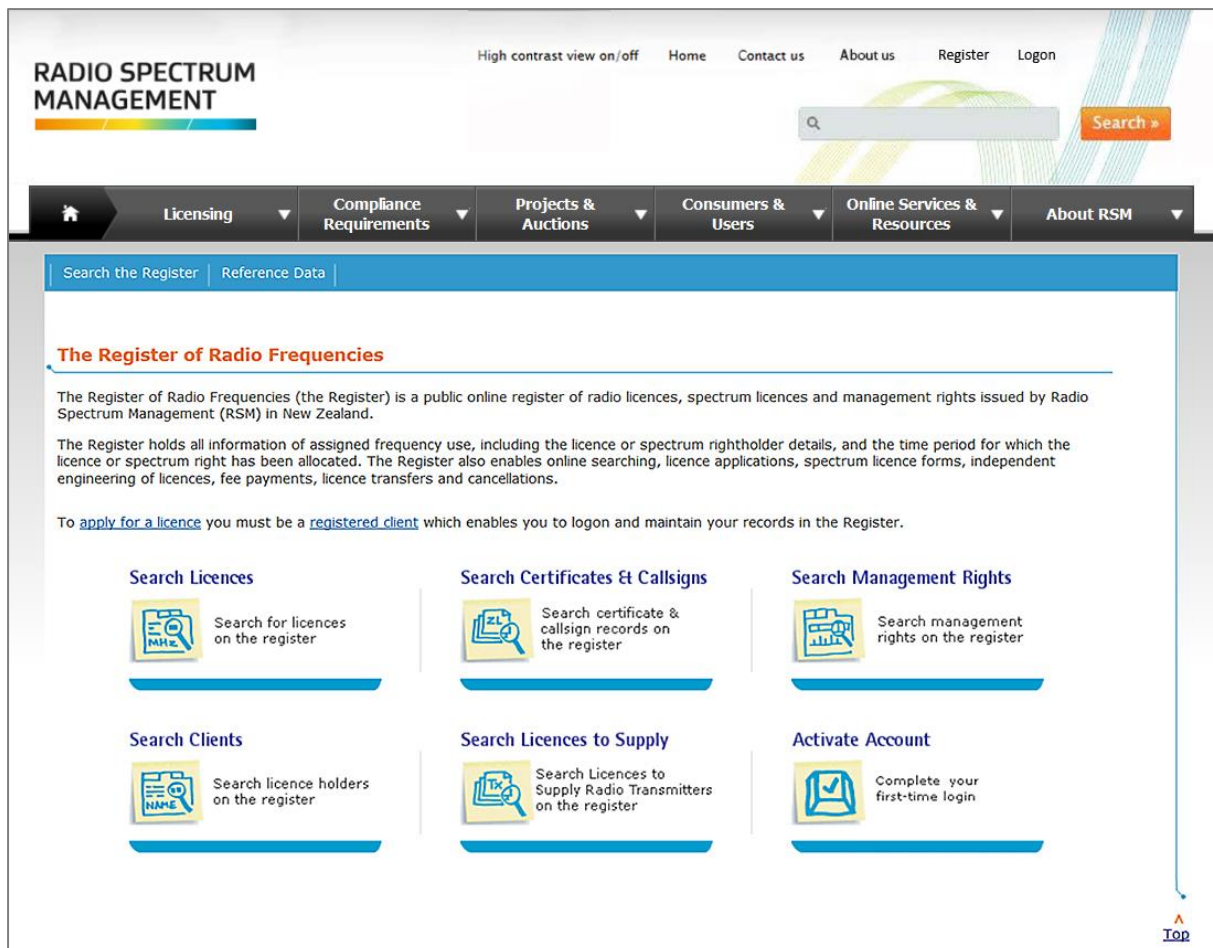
RADIO SPECTRUM MANAGEMENT

High contrast view on/off Home Contact us About us Register Logon

Search »

Licensing | Compliance Requirements | Projects & Auctions | Consumers & Users | Online Services & Resources | About RSM

Search the Register | Reference Data

The Register of Radio Frequencies

The Register of Radio Frequencies (the Register) is a public online register of radio licences, spectrum licences and management rights issued by Radio Spectrum Management (RSM) in New Zealand.

The Register holds all information of assigned frequency use, including the licence or spectrum rightholder details, and the time period for which the licence or spectrum right has been allocated. The Register also enables online searching, licence applications, spectrum licence forms, independent engineering of licences, fee payments, licence transfers and cancellations.

To apply for a licence you must be a registered client which enables you to logon and maintain your records in the Register.

Search Licences

MHz

Search for licences on the register

Search Certificates & Callsigns

ZL

Search certificate & callsign records on the register

Search Management Rights

Search management rights on the register

Search Clients

NAME

Search licence holders on the register

Search Licences to Supply

TX

Search Licences to Supply Radio Transmitters on the register

Activate Account

Complete your first-time login

^
Top